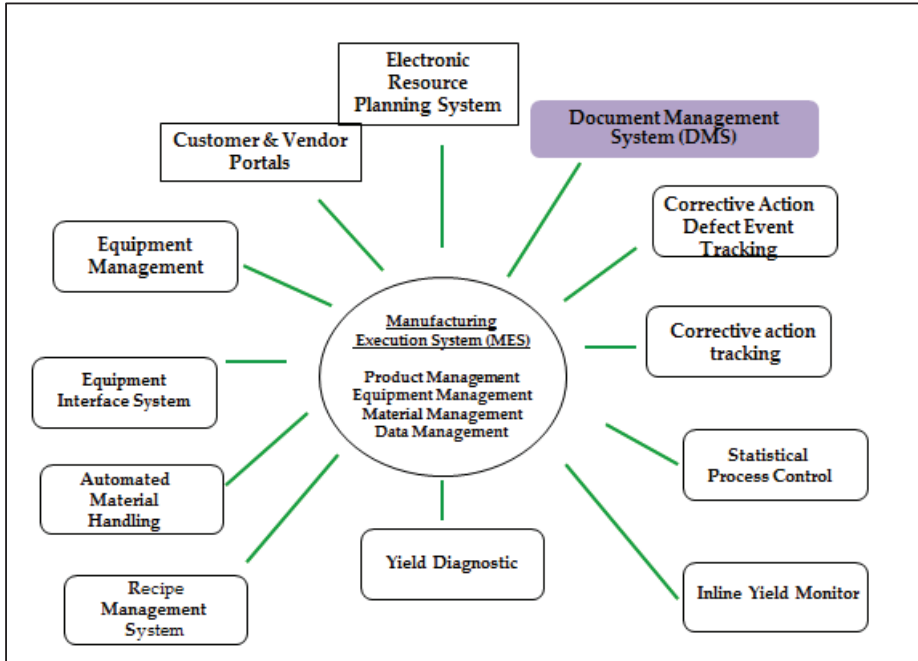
Electronic Resource Planning System

Document Management System (DMS)

Customer & Vendor Portals

Corrective Action Defect Event Tracking

Equipment Management

Manufacturing Execution System (MES)

Product Management
Equipment Management
Material Management
Data Management

Corrective action tracking

Equipment Interface System

Statistical Process Control

Automated Material Handling

Yield Diagnostic

Inline Yield Monitor

Recipe Management System